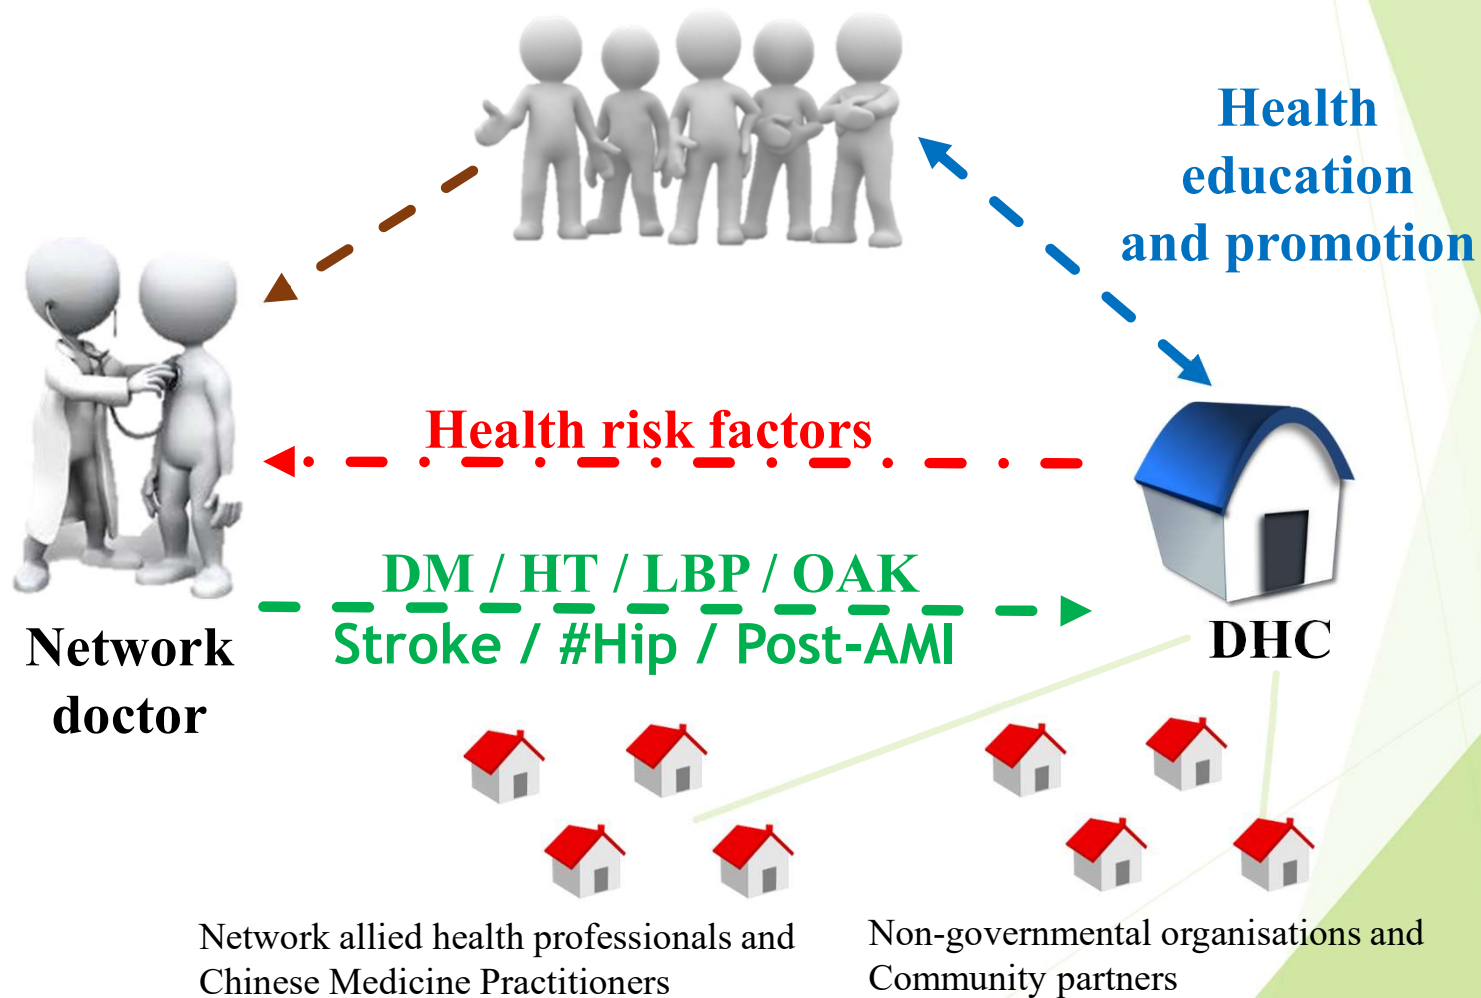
Health education and promotion

Health risk factors

DM / HT / LBP / OAK
Stroke / #Hip / Post-AMI

Network doctor

DHC

Network allied health professionals and Chinese Medicine Practitioners

Non-governmental organisations and Community partners